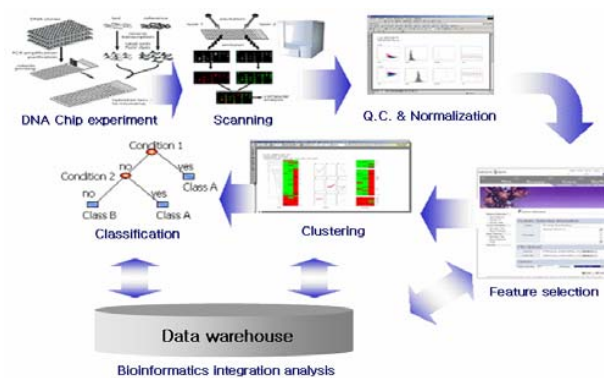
DNA Chip experiment

Scanning

Q.C. & Normalization

Condition 1

no

yes

Condition 2

Class A

no

yes

Class B

Class A

Classification

Clustering

Feature selection

Data warehouse

Bioinformatics integration analysis